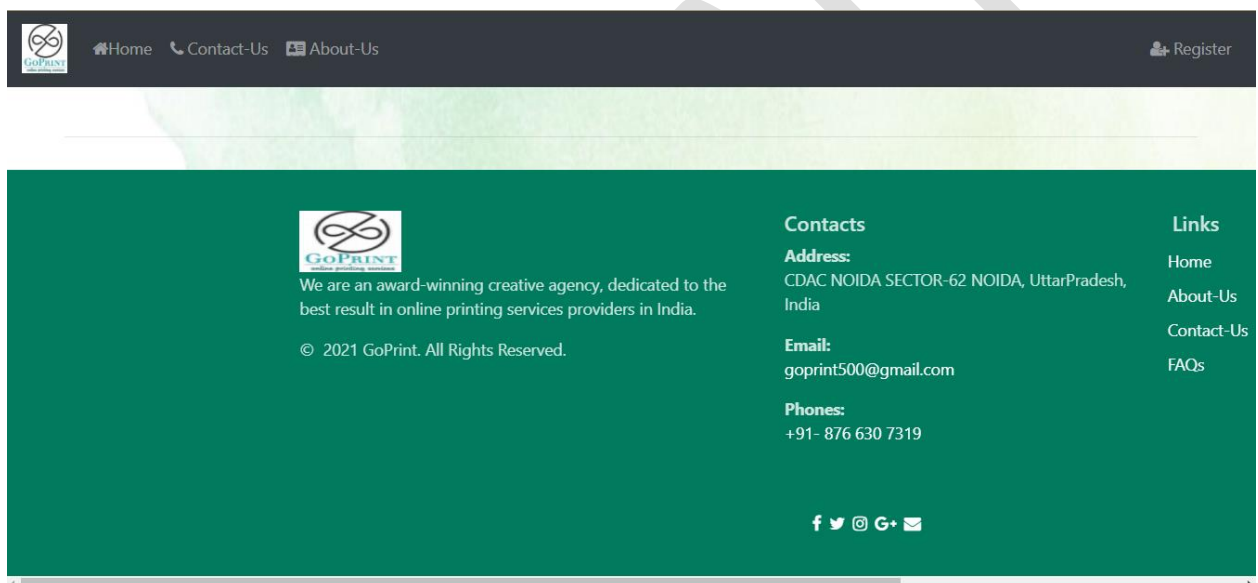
GoPrint online printing services

Home Contact-Us About-Us

Register

GoPrint online printing services

We are an award-winning creative agency, dedicated to the best result in online printing services providers in India.

© 2021 GoPrint. All Rights Reserved.

Contacts

Address:
CDAC NOIDA SECTOR-62 NOIDA, UttarPradesh, India

Email:
goprint500@gmail.com

Phones:
+91- 876 630 7319

Links

Home
About-Us
Contact-Us
FAQs